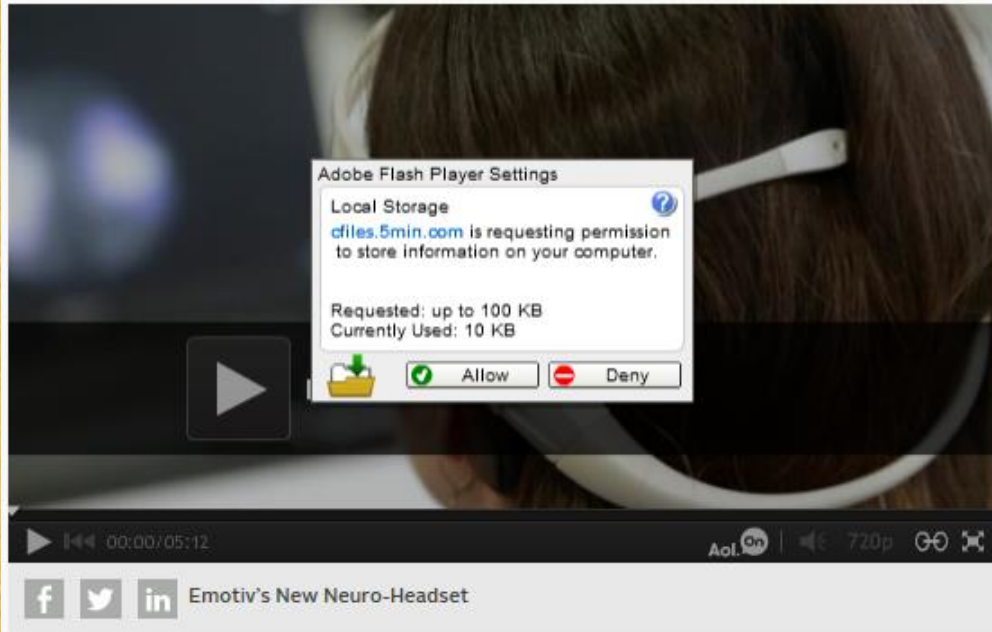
Adobe Flash Player Settings

Local Storage

cfiles.5min.com is requesting permission to store information on your computer.

Requested: up to 100 KB
Currently Used: 10 KB

Allow Deny

00:00/05:12

Aol. On

720p

f

in

Emotiv's New Neuro-Headset